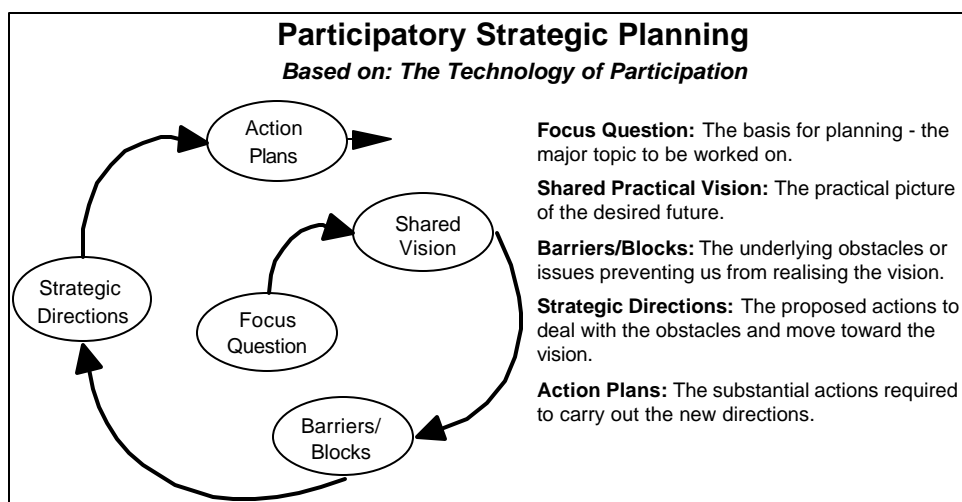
Participatory Strategic Planning

Based on: The Technology of Participation

Action Plans

Shared Vision

Strategic Directions

Focus Question

Barriers/ Blocks

Focus Question: The basis for planning - the major topic to be worked on.

Shared Practical Vision: The practical picture of the desired future.

Barriers/Blocks: The underlying obstacles or issues preventing us from realising the vision.

Strategic Directions: The proposed actions to deal with the obstacles and move toward the vision.

Action Plans: The substantial actions required to carry out the new directions.